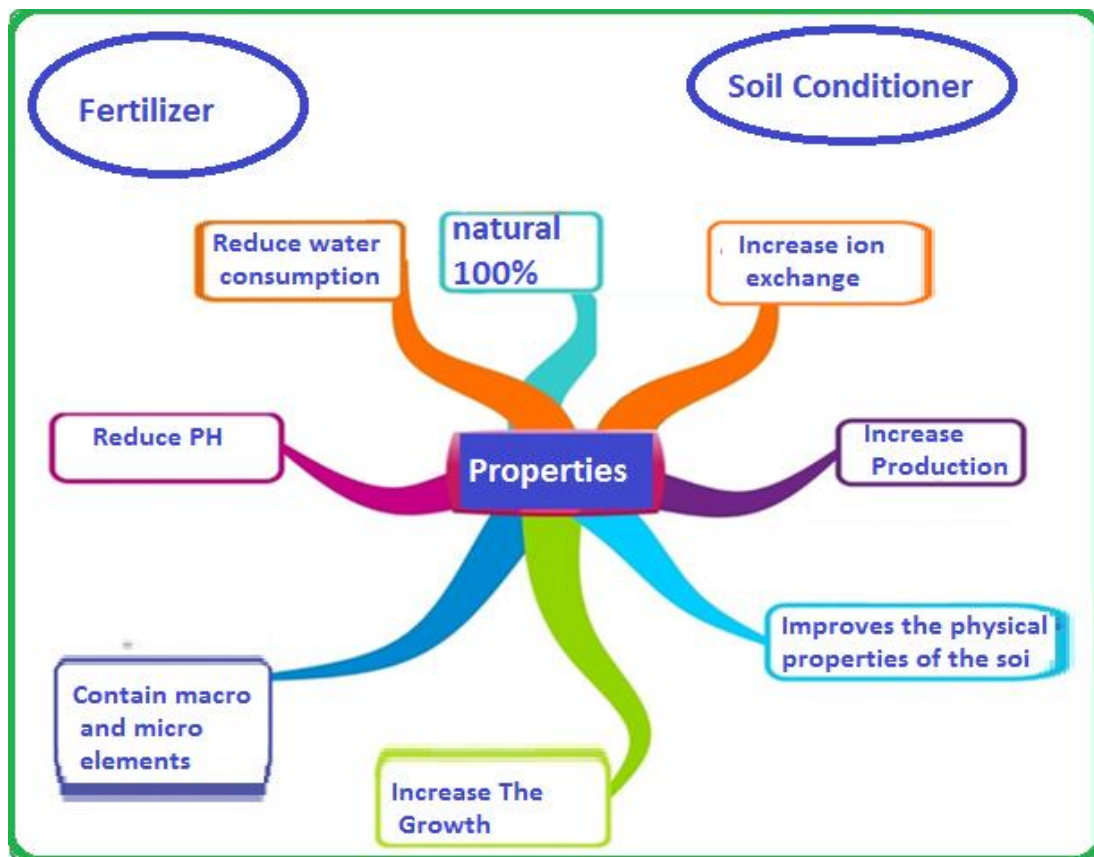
Fertilizer

Soil Conditioner

Reduce water consumption

natural 100%

Increase ion exchange

Reduce PH

Properties

Increase Production

Improves the physical properties of the soi

Contain macro and micro elements

Increase The Growth